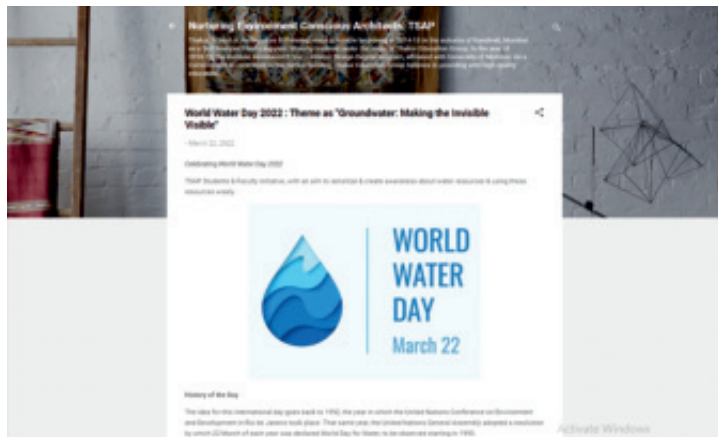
Nurturing Environment Conscious Architects : TSAP

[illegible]

World Water Day 2022 : Theme as "Groundwater: Making the Invisible Visible"

- March 22, 2022

Celebrating World Water Day 2022

TSAP Students & Faculty initiative, with an aim to sensitize & create awareness about water resources & using these resources wisely.

WORLD WATER DAY
March 22

History of the Day

The idea for this international day goes back to 1992, the year in which the United Nations Conference on Environment and Development in Rio de Janeiro took place. That same year, the United Nations General Assembly adopted a resolution by which 22 March of each year was declared World Day for Water, to be observed starting in 1993.

Activate Windows